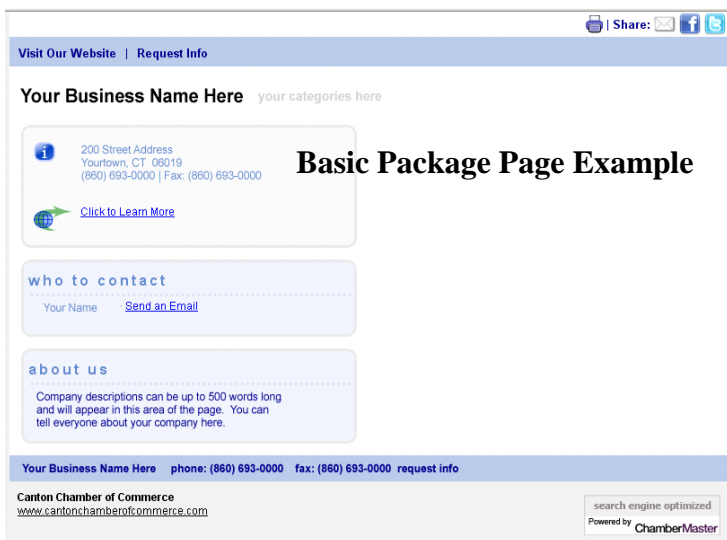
| Share:

Visit Our Website | Request Info

Your Business Name Here your categories here

200 Street Address
Yourtown, CT 06019
(860) 693-0000 | Fax: (860) 693-0000

Basic Package Page Example

Click to Learn More

who to contact

Your Name Send an Email

about us

Company descriptions can be up to 500 words long and will appear in this area of the page. You can tell everyone about your company here.

Your Business Name Here phone: (860) 693-0000 fax: (860) 693-0000 request info

Canton Chamber of Commerce
www.cantonchamberofcommerce.com

search engine optimized
Powered by ChamberMaster